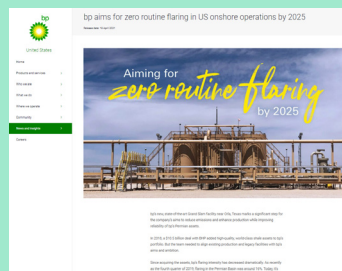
bp

United States

Home

Products and services

Who we are

What we do

Where we operate

Community

News and insights

Contact

bp aims for zero routine flaring in US onshore operations by 2025

Aiming for zero routine flaring by 2025

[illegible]